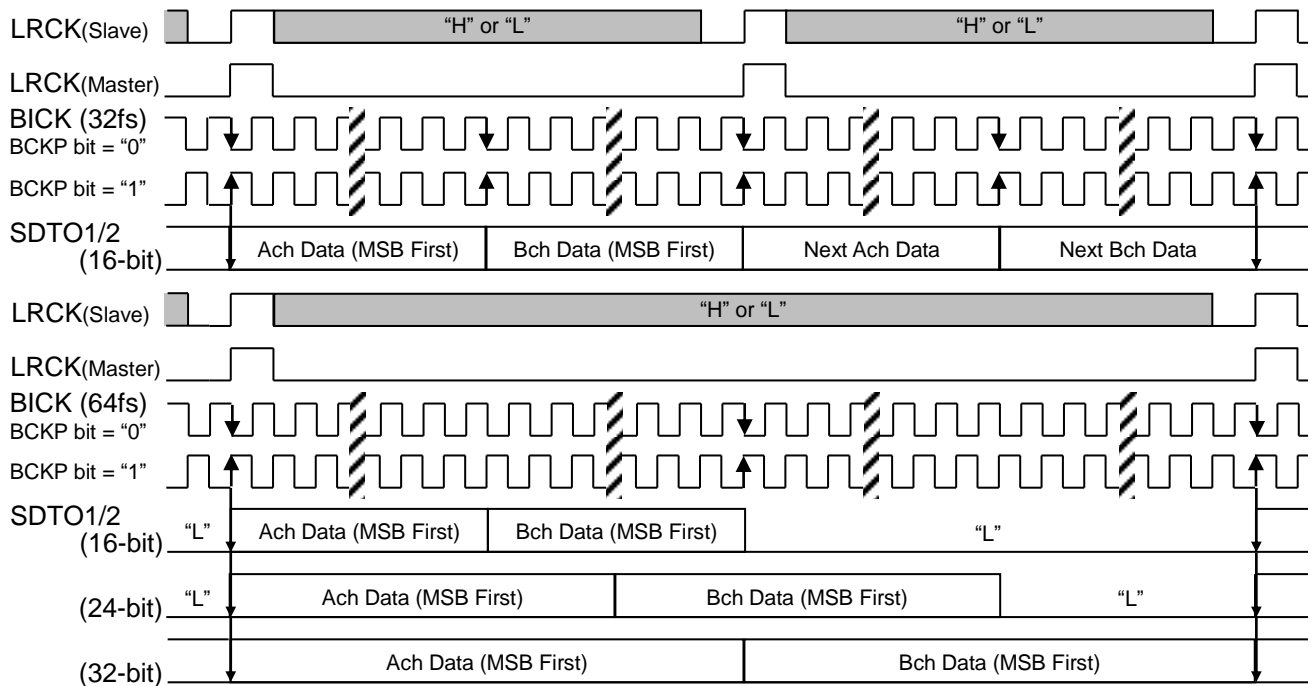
LRCK(Slave)
"H" or "L"
"H" or "L"

LRCK(Master)

BICK (32fs)
BCKP bit = "0"

BCKP bit = "1"

SDTO1/2
(16-bit)
Ach Data (MSB First)
Bch Data (MSB First)
Next Ach Data
Next Bch Data

LRCK(Slave)
"H" or "L"

LRCK(Master)

BICK (64fs)
BCKP bit = "0"

BCKP bit = "1"

SDTO1/2
(16-bit)
"L"
Ach Data (MSB First)
Bch Data (MSB First)
"L"

(24-bit)
"L"
Ach Data (MSB First)
Bch Data (MSB First)
"L"

(32-bit)
Ach Data (MSB First)
Bch Data (MSB First)